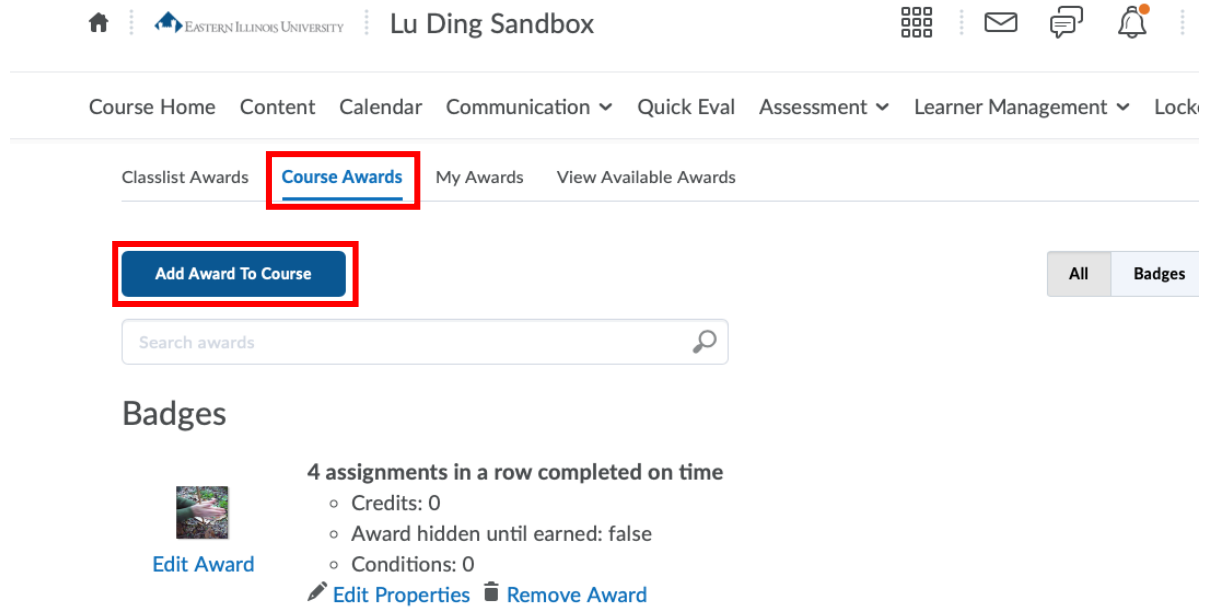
Eastern Illinois University Lu Ding Sandbox

Course Home Content Calendar Communication Quick Eval Assessment Learner Management Locke

Classlist Awards Course Awards My Awards View Available Awards

Add Award To Course

All Badges

Search awards

Badges

4 assignments in a row completed on time
- Credits: 0
- Award hidden until earned: false
- Conditions: 0

Edit Award

Edit Properties Remove Award